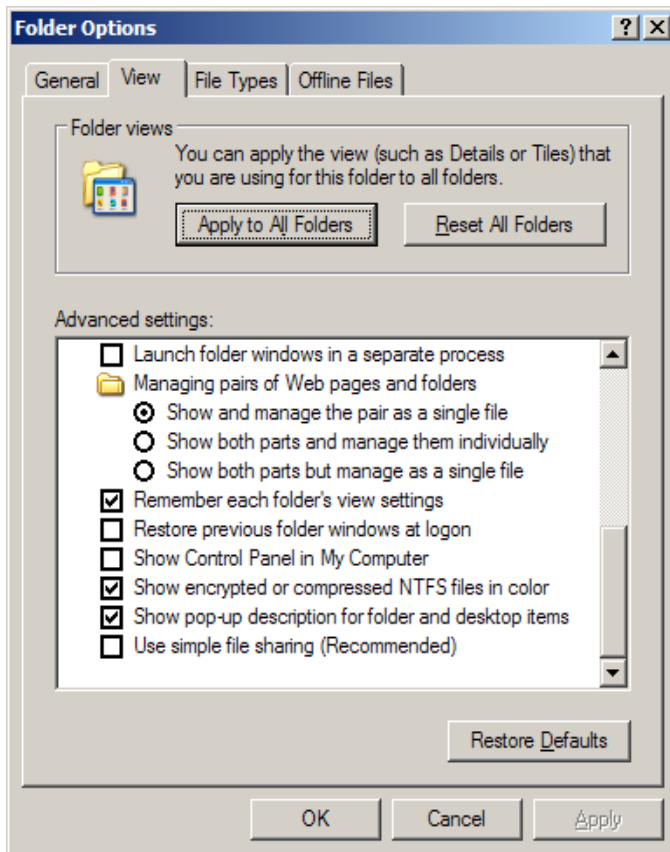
Folder Options
? X

General View File Types Offline Files

Folder views
You can apply the view (such as Details or Tiles) that you are using for this folder to all folders.
Apply to All Folders Reset All Folders

Advanced settings:
Launch folder windows in a separate process
Managing pairs of Web pages and folders
Show and manage the pair as a single file
Show both parts and manage them individually
Show both parts but manage as a single file
Remember each folder's view settings
Restore previous folder windows at logon
Show Control Panel in My Computer
Show encrypted or compressed NTFS files in color
Show pop-up description for folder and desktop items
Use simple file sharing (Recommended)

Restore Defaults

OK Cancel Apply